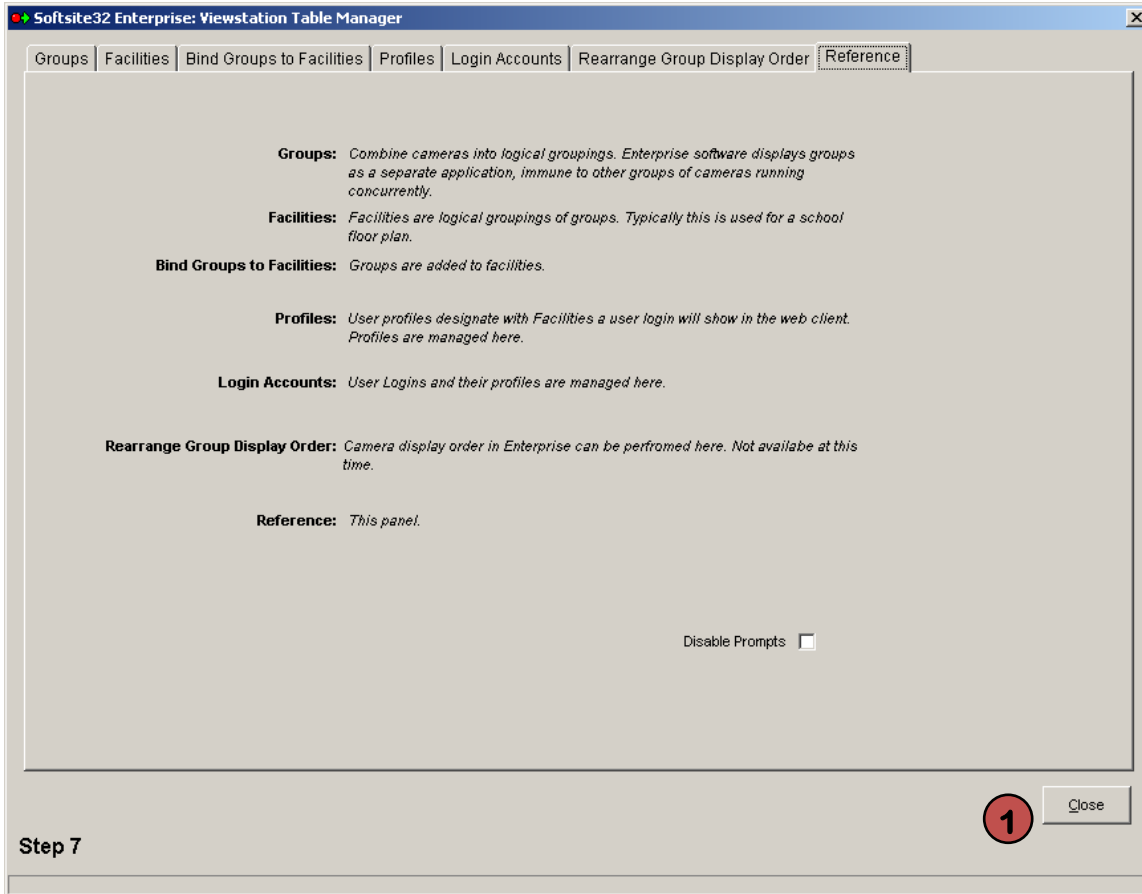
Softsite32 Enterprise: Viewstation Table Manager

Groups | Facilities | Bind Groups to Facilities | Profiles | Login Accounts | Rearrange Group Display Order | Reference

Groups: Combine cameras into logical groupings. Enterprise software displays groups as a separate application, immune to other groups of cameras running concurrently.

Facilities: Facilities are logical groupings of groups. Typically this is used for a school floor plan.

Bind Groups to Facilities: Groups are added to facilities.

Profiles: User profiles designate with Facilities a user login will show in the web client. Profiles are managed here.

Login Accounts: User Logins and their profiles are managed here.

Rearrange Group Display Order: Camera display order in Enterprise can be perfromed here. Not availabe at this time.

Reference: This panel.

Disable Prompts

1

Close

Step 7